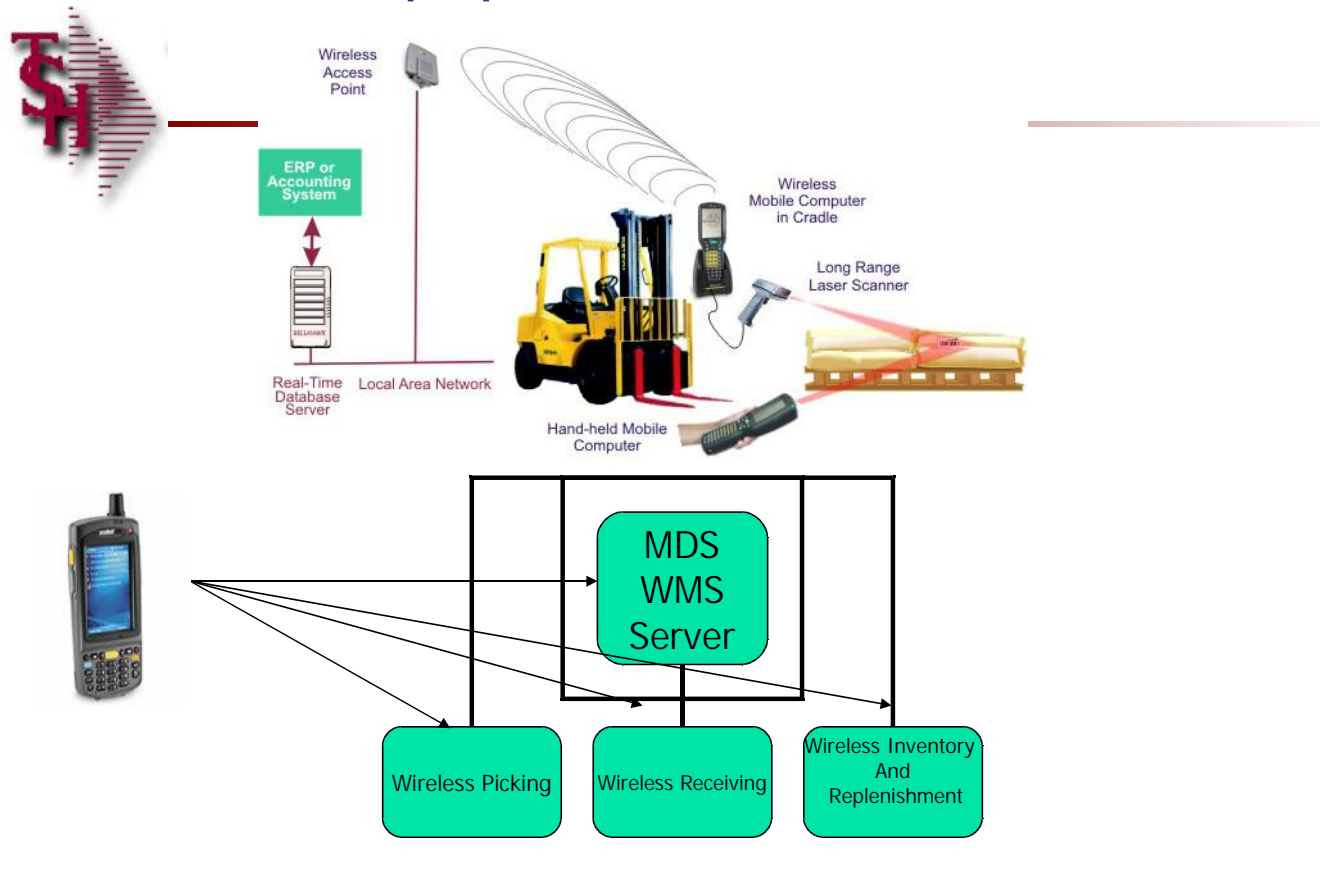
Wireless Access Point

ERP or Accounting System

Wireless Mobile Computer in Cradle

Long Range Laser Scanner

Real-Time Database Server

Local Area Network

Hand-held Mobile Computer

MDS WMS Server

Wireless Picking

Wireless Receiving

Wireless Inventory And Replenishment